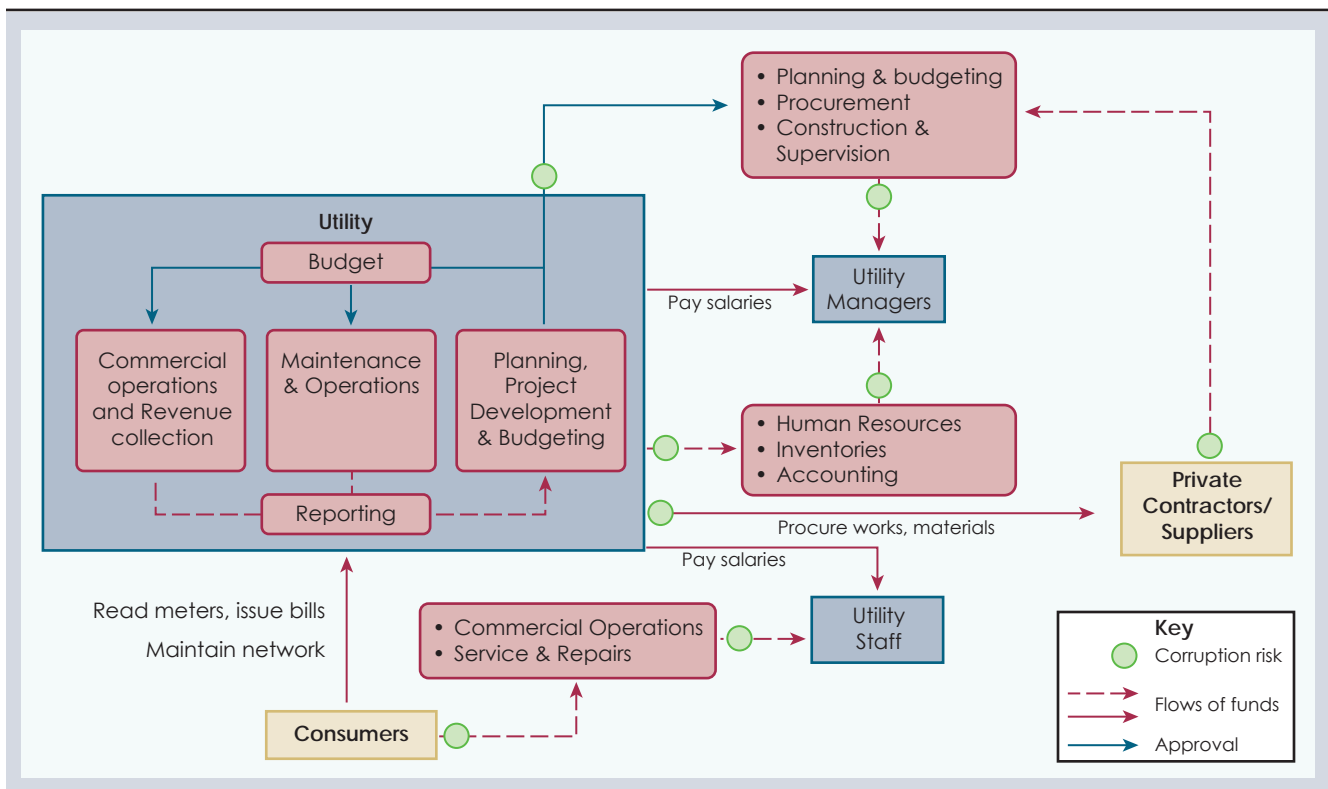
• Planning & budgeting
• Procurement
• Construction & Supervision

Utility

Budget

Commercial operations and Revenue collection

Maintenance & Operations

Planning, Project Development & Budgeting

Reporting

Pay salaries

Utility Managers

• Human Resources
• Inventories
• Accounting

Private Contractors/ Suppliers

Procure works, materials

Pay salaries

Utility Staff

Read meters, issue bills

Maintain network

• Commercial Operations
• Service & Repairs

Consumers

Key
Corruption risk
Flows of funds
Approval